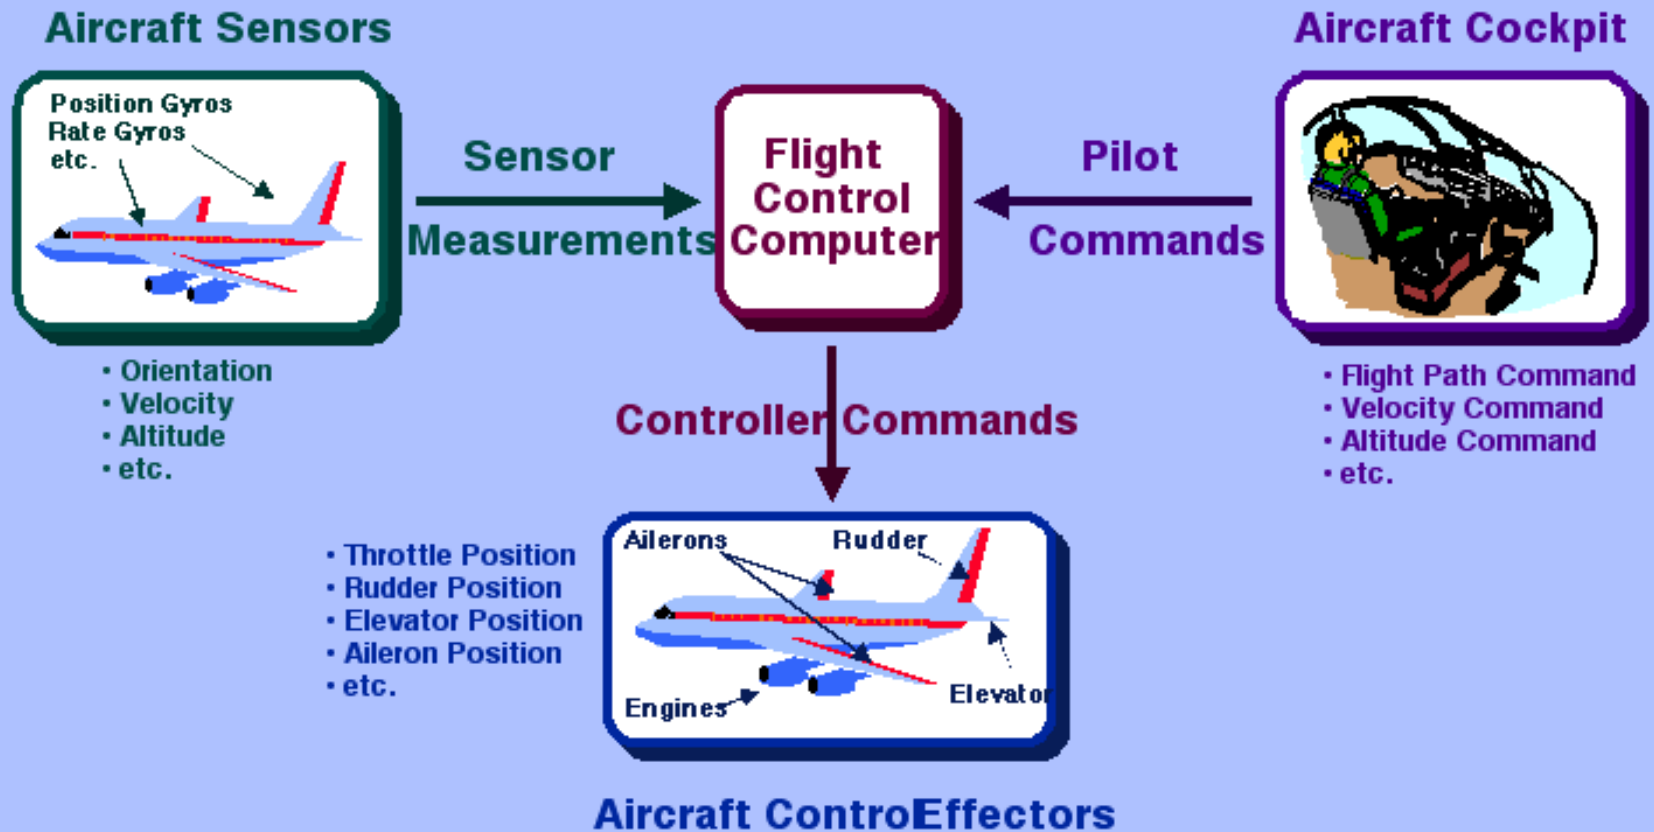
Aircraft Sensors

Position Gyros
Rate Gyros
etc.

• Orientation
• Velocity
• Altitude
• etc.

Sensor

Measurements

Flight Control Computer

Pilot

Commands

Aircraft Cockpit

• Flight Path Command
• Velocity Command
• Altitude Command
• etc.

Controller Commands

• Throttle Position
• Rudder Position
• Elevator Position
• Aileron Position
• etc.

Ailerons
Rudder
Engines
Elevator

Aircraft ControEffectors